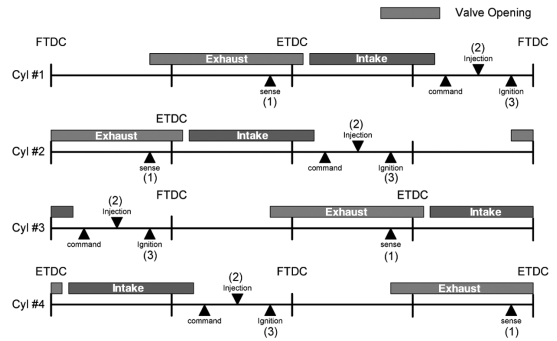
Valve Opening

FTDC
ETDC
FTDC
Cyl #1
Exhaust
Intake
sense
(1)
command
(2)
Injection
Ignition
(3)

ETDC
Cyl #2
Exhaust
Intake
sense
(1)
(2)
Injection
command
Ignition
(3)

FTDC
ETDC
Cyl #3
(2)
Injection
command
Ignition
(3)
Exhaust
Intake
sense
(1)

ETDC
FTDC
ETDC
Cyl #4
Intake
(2)
Injection
command
Ignition
(3)
Exhaust
sense
(1)